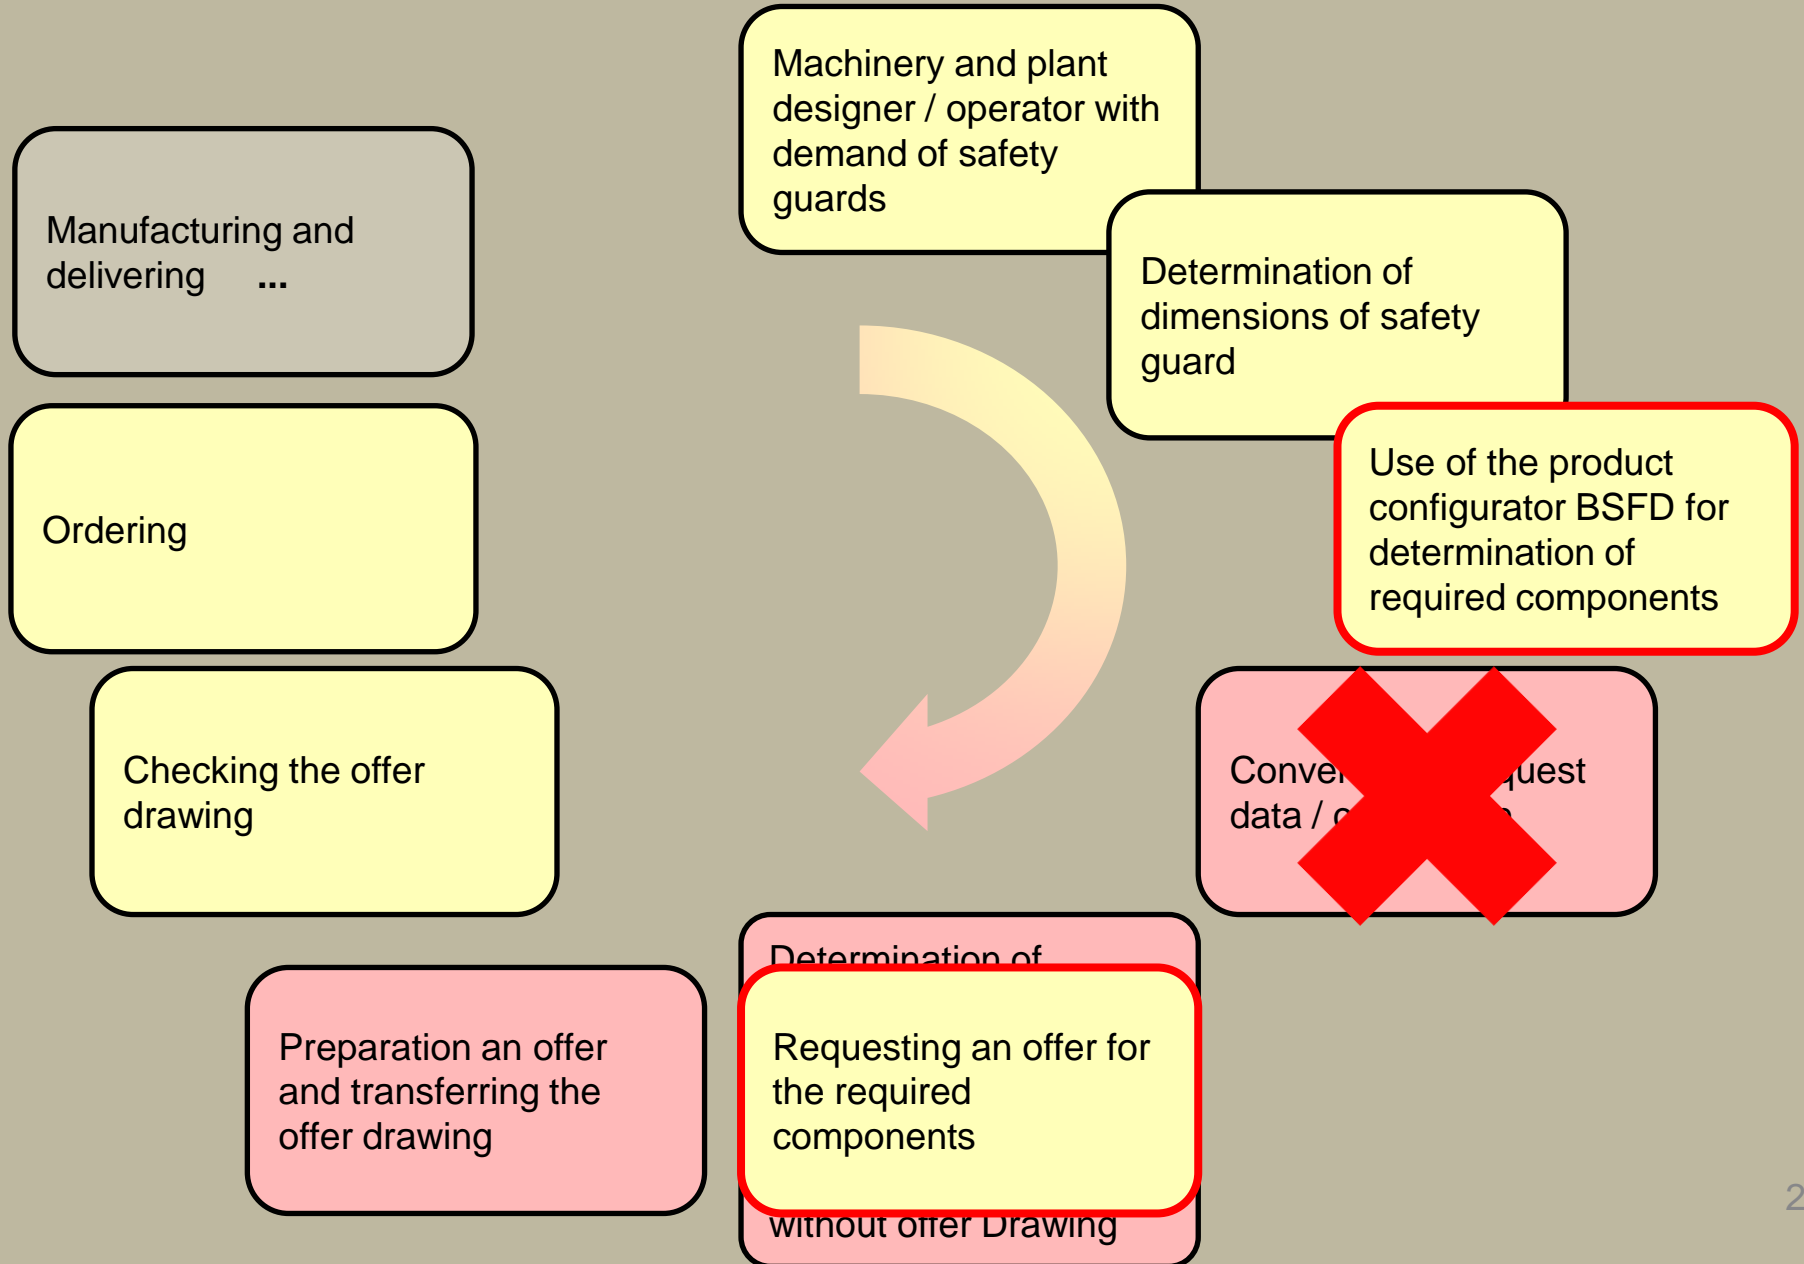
Machinery and plant designer / operator with demand of safety guards

Determination of dimensions of safety guard

Use of the product configurator BSFD for determination of required components

Conve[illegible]quest data / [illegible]

Determination of

Requesting an offer for the required components

without offer Drawing

Preparation an offer and transferring the offer drawing

Checking the offer drawing

Ordering

Manufacturing and delivering ...

2